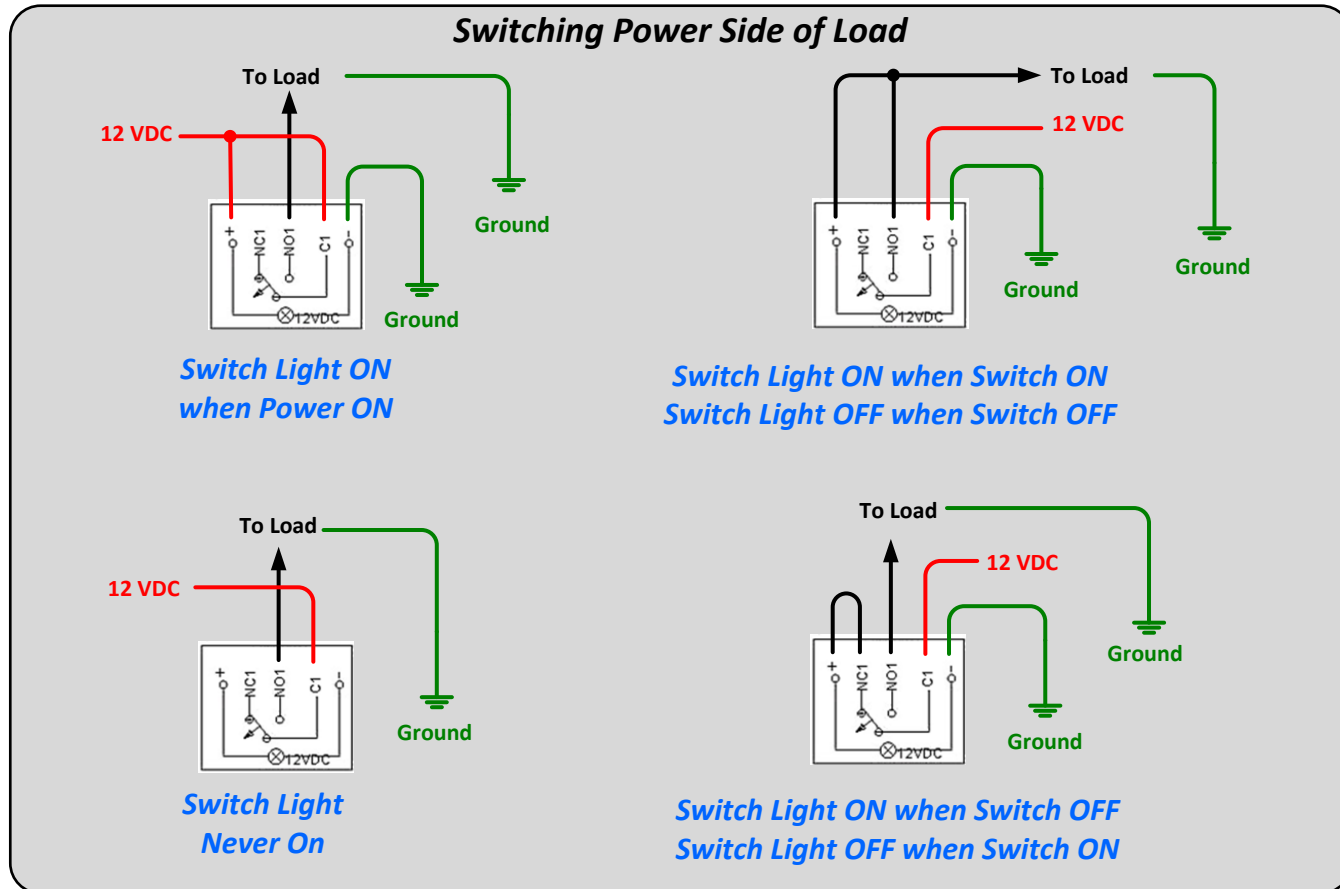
Switching Power Side of Load

To Load

12 VDC

+ NC1 NO1 C1 -

12VDC

Ground

Ground

Switch Light ON when Power ON

To Load

12 VDC

+ NC1 NO1 C1 -

12VDC

Ground

Ground

Switch Light ON when Switch ON
Switch Light OFF when Switch OFF

To Load

12 VDC

+ NC1 NO1 C1 -

12VDC

Ground

Switch Light Never On

To Load

12 VDC

+ NC1 NO1 C1 -

12VDC

Ground

Ground

Switch Light ON when Switch OFF
Switch Light OFF when Switch ON